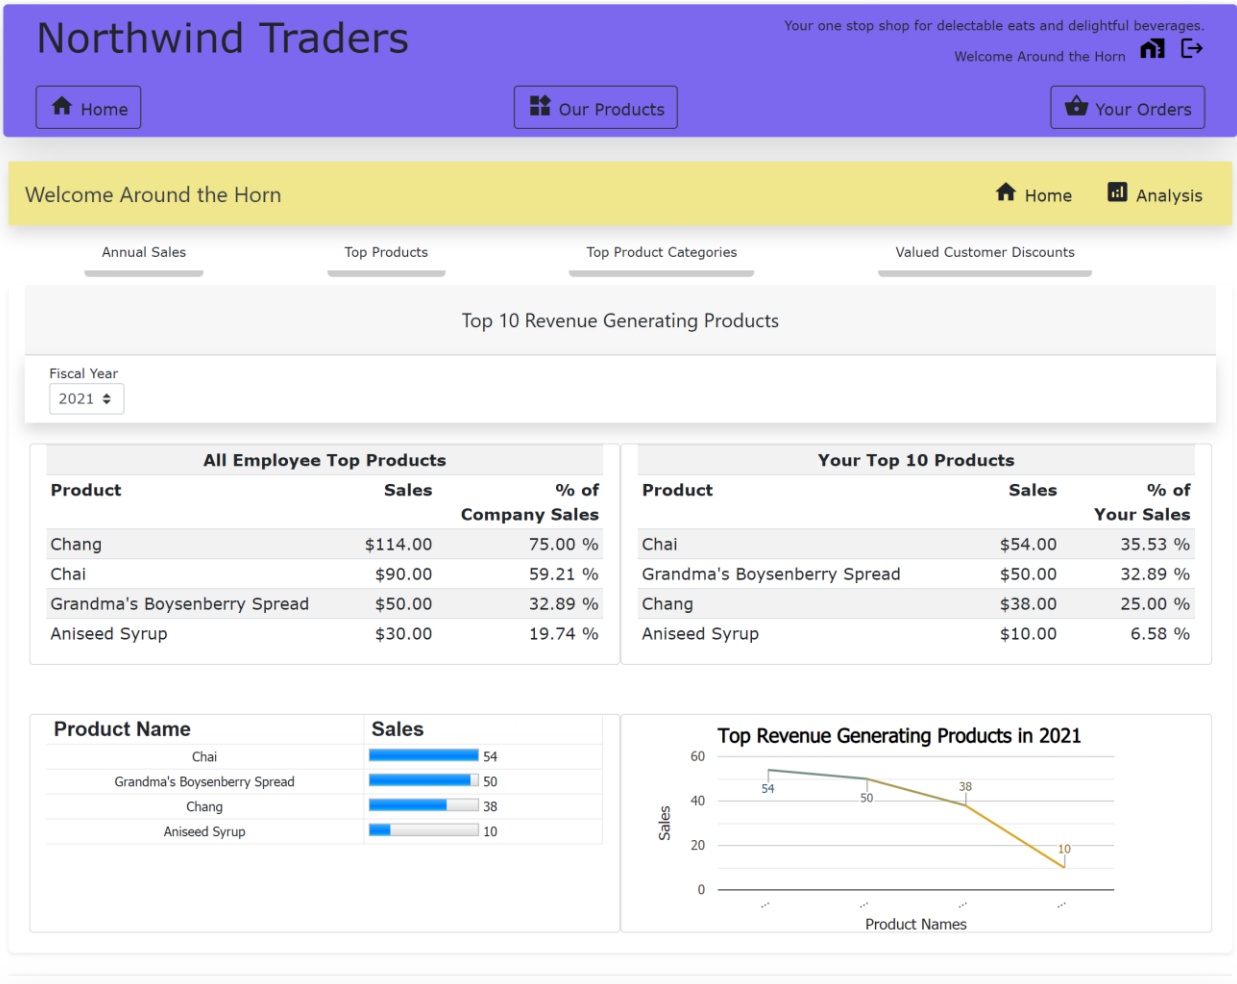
Northwind Traders

Your one stop shop for delectable eats and delightful beverages.

Welcome Around the Horn

Home

Our Products

Your Orders

Welcome Around the Horn

Home

Analysis

Annual Sales

Top Products

Top Product Categories

Valued Customer Discounts

Top 10 Revenue Generating Products

Fiscal Year

2021

| All Employee Top Products | | |
|---|---|---|
| Product | Sales | % of Company Sales |
| Chang | $114.00 | 75.00 % |
| Chai | $90.00 | 59.21 % |
| Grandma's Boysenberry Spread | $50.00 | 32.89 % |
| Aniseed Syrup | $30.00 | 19.74 % |

| Your Top 10 Products | | |
|---|---|---|
| Product | Sales | % of Your Sales |
| Chai | $54.00 | 35.53 % |
| Grandma's Boysenberry Spread | $50.00 | 32.89 % |
| Chang | $38.00 | 25.00 % |
| Aniseed Syrup | $10.00 | 6.58 % |

| Product Name | Sales |
|---|---|
| Chai | 54 |
| Grandma's Boysenberry Spread | 50 |
| Chang | 38 |
| Aniseed Syrup | 10 |

Top Revenue Generating Products in 2021

60
40
20
0

Sales

54
50
38
10

...
...
...
...

Product Names